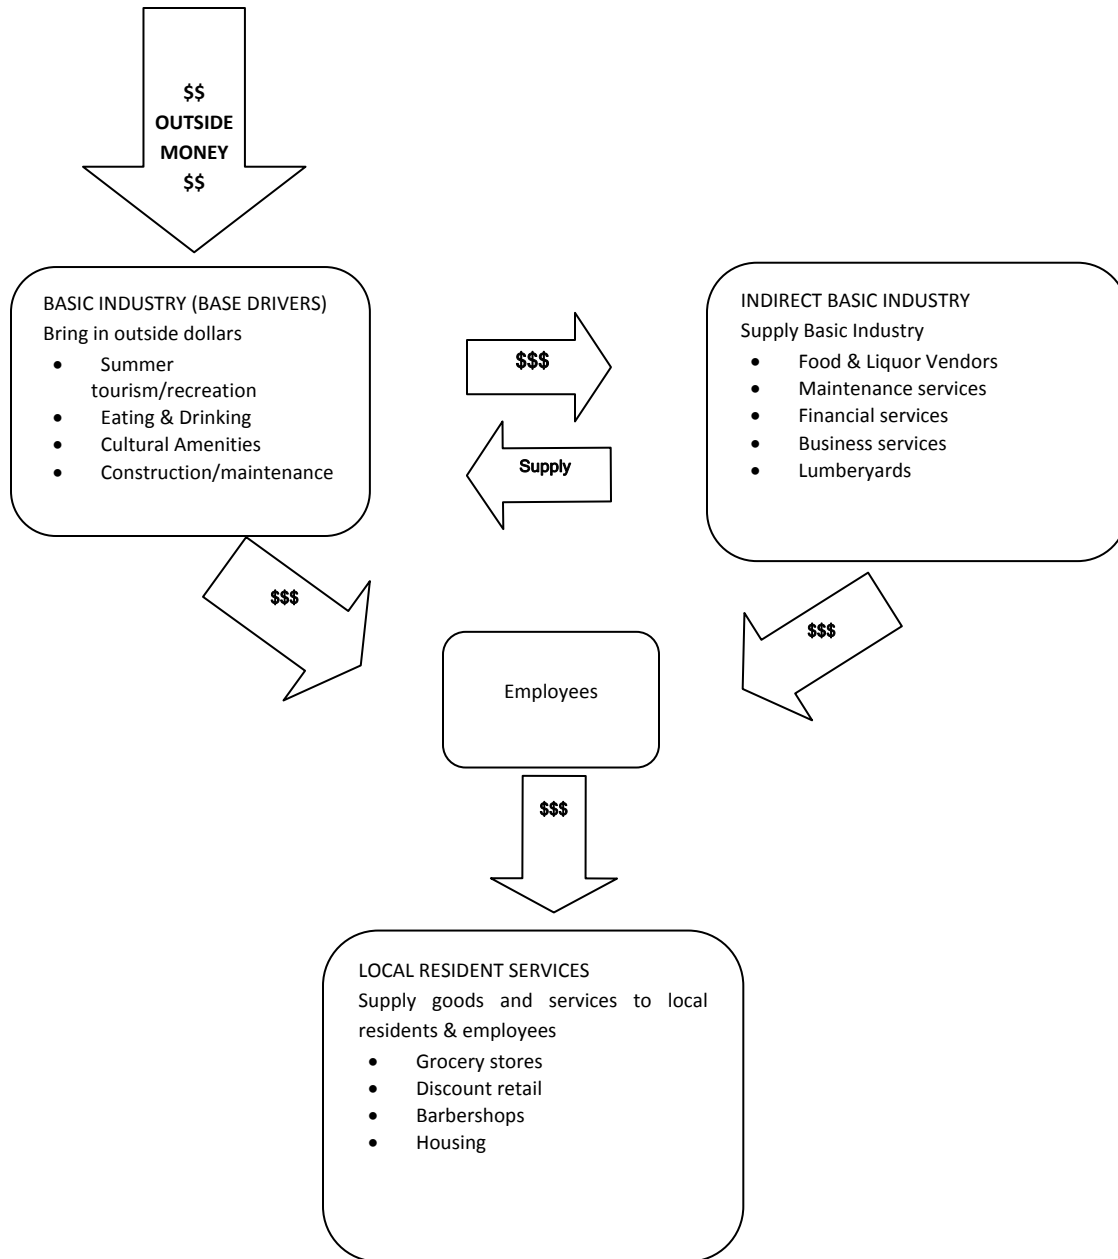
$$
OUTSIDE
MONEY
$$

BASIC INDUSTRY (BASE DRIVERS)
Bring in outside dollars
- Summer tourism/recreation
- Eating & Drinking
- Cultural Amenities
- Construction/maintenance

$$$

Supply

INDIRECT BASIC INDUSTRY
Supply Basic Industry
- Food & Liquor Vendors
- Maintenance services
- Financial services
- Business services
- Lumberyards

$$$

$$$

Employees

$$$

LOCAL RESIDENT SERVICES
Supply goods and services to local residents & employees
- Grocery stores
- Discount retail
- Barbershops
- Housing